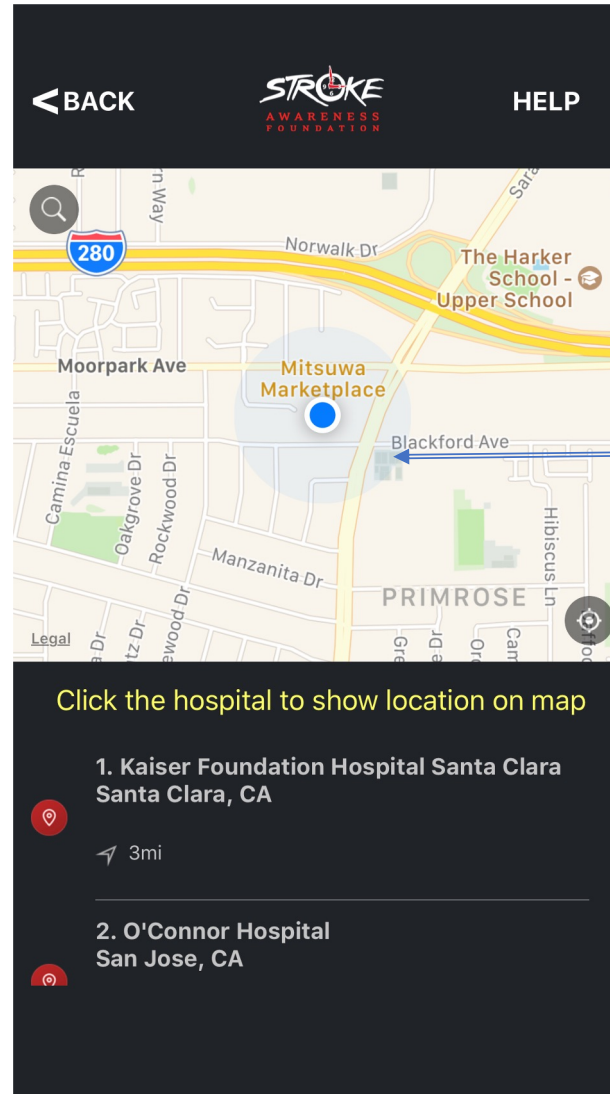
< BACK

STROKE
AWARENESS FOUNDATION

HELP

280

Norwalk Dr

The Harker School - Upper School

Moorpark Ave

Mitsuwa Marketplace

Blackford Ave

Camina Escuela

Oakgrove Dr

Rockwood Dr

Manzanita Dr

PRIMROSE

Hibiscus Ln

Legal

Click the hospital to show location on map

1. Kaiser Foundation Hospital Santa Clara
Santa Clara, CA

3mi

2. O'Connor Hospital
San Jose, CA